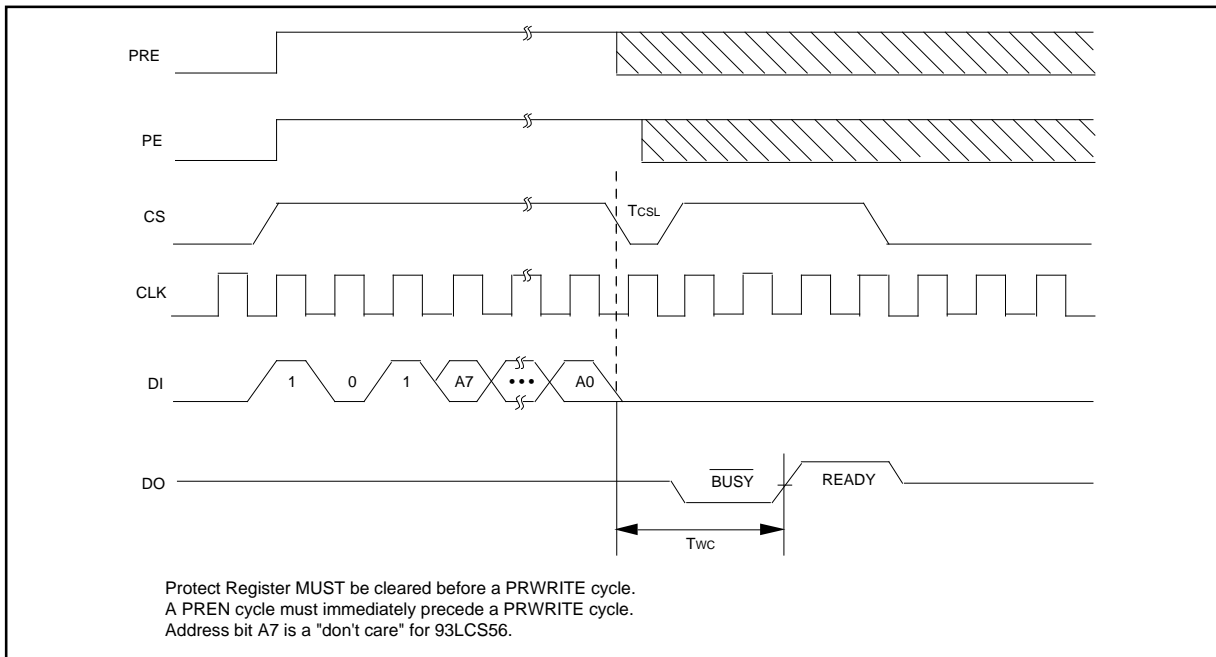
PRE

PE

CS

$T_{CSL}$

CLK

DI

1

0

1

A7

•••

A0

DO

$\overline{BUSY}$

READY

$T_{WC}$

Protect Register MUST be cleared before a PRWRITE cycle.
A PREN cycle must immediately precede a PRWRITE cycle.
Address bit A7 is a "don't care" for 93LCS56.